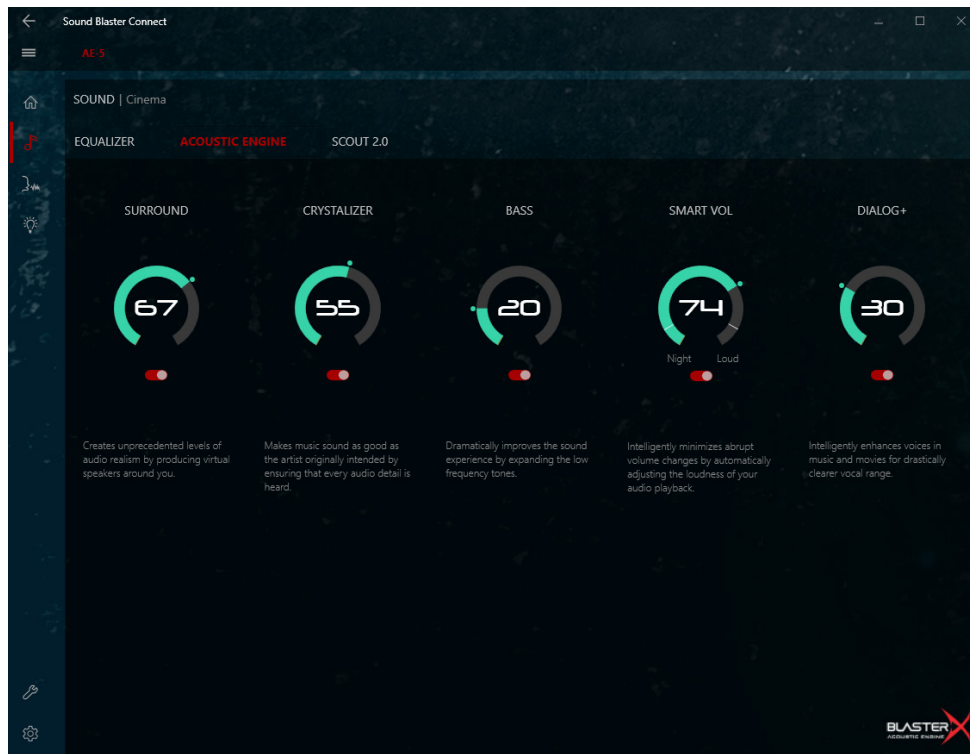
Sound Blaster Connect

AE-5

SOUND | Cinema

EQUALIZER ACOUSTIC ENGINE SCOUT 2.0

SURROUND

67

Creates unprecedented levels of audio realism by producing virtual speakers around you.

CRYSTALIZER

55

Makes music sound as good as the artist originally intended by ensuring that every audio detail is heard.

BASS

20

Dramatically improves the sound experience by expanding the low frequency tones.

SMART VOL

74

Night Loud

Intelligently minimizes abrupt volume changes by automatically adjusting the loudness of your audio playback.

DIALOG+

30

Intelligently enhances voices in music and movies for drastically clearer vocal range.

BLASTERX
ACOUSTIC ENGINE